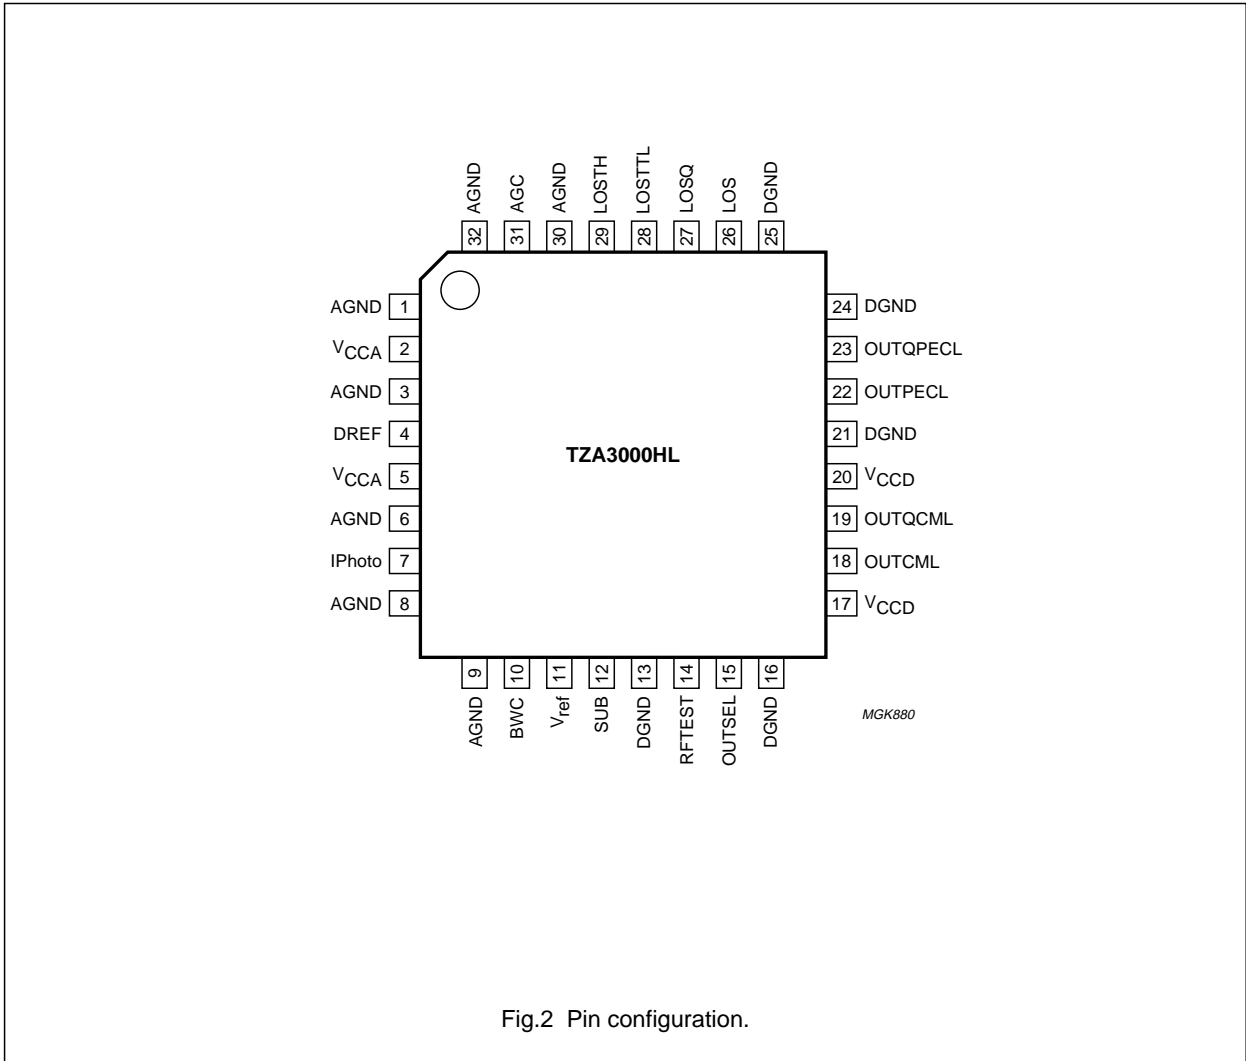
AGND 32
AGC 31
AGND 30
LOSTH 29
LOSTTL 28
LOSQ 27
LOS 26
DGND 25

AGND 1
$V_{CCA}$ 2
AGND 3
DREF 4
$V_{CCA}$ 5
AGND 6
IPhoto 7
AGND 8

TZA3000HL

24 DGND
23 OUTQPECL
22 OUTPECL
21 DGND
20 $V_{CCD}$
19 OUTQCML
18 OUTCML
17 $V_{CCD}$

9 AGND
10 BWC
11 $V_{ref}$
12 SUB
13 DGND
14 RFTEST
15 OUTSEL
16 DGND

MGK880

Fig.2 Pin configuration.